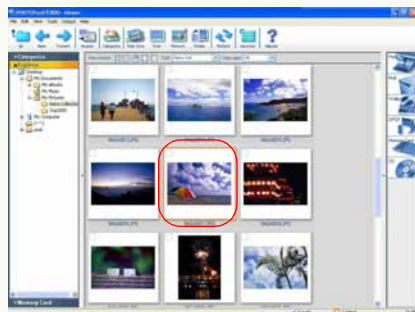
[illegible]

File Edit View Tools Output Help

Up Back Forward Acquire Categories Slide Show Print Retouch Rotate Refresh Favorites Tutorial ?

Categories
Explorer
Desktop
My Documents
My eBooks
My Music
My Pictures
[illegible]
My Computer
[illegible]

Memory Card